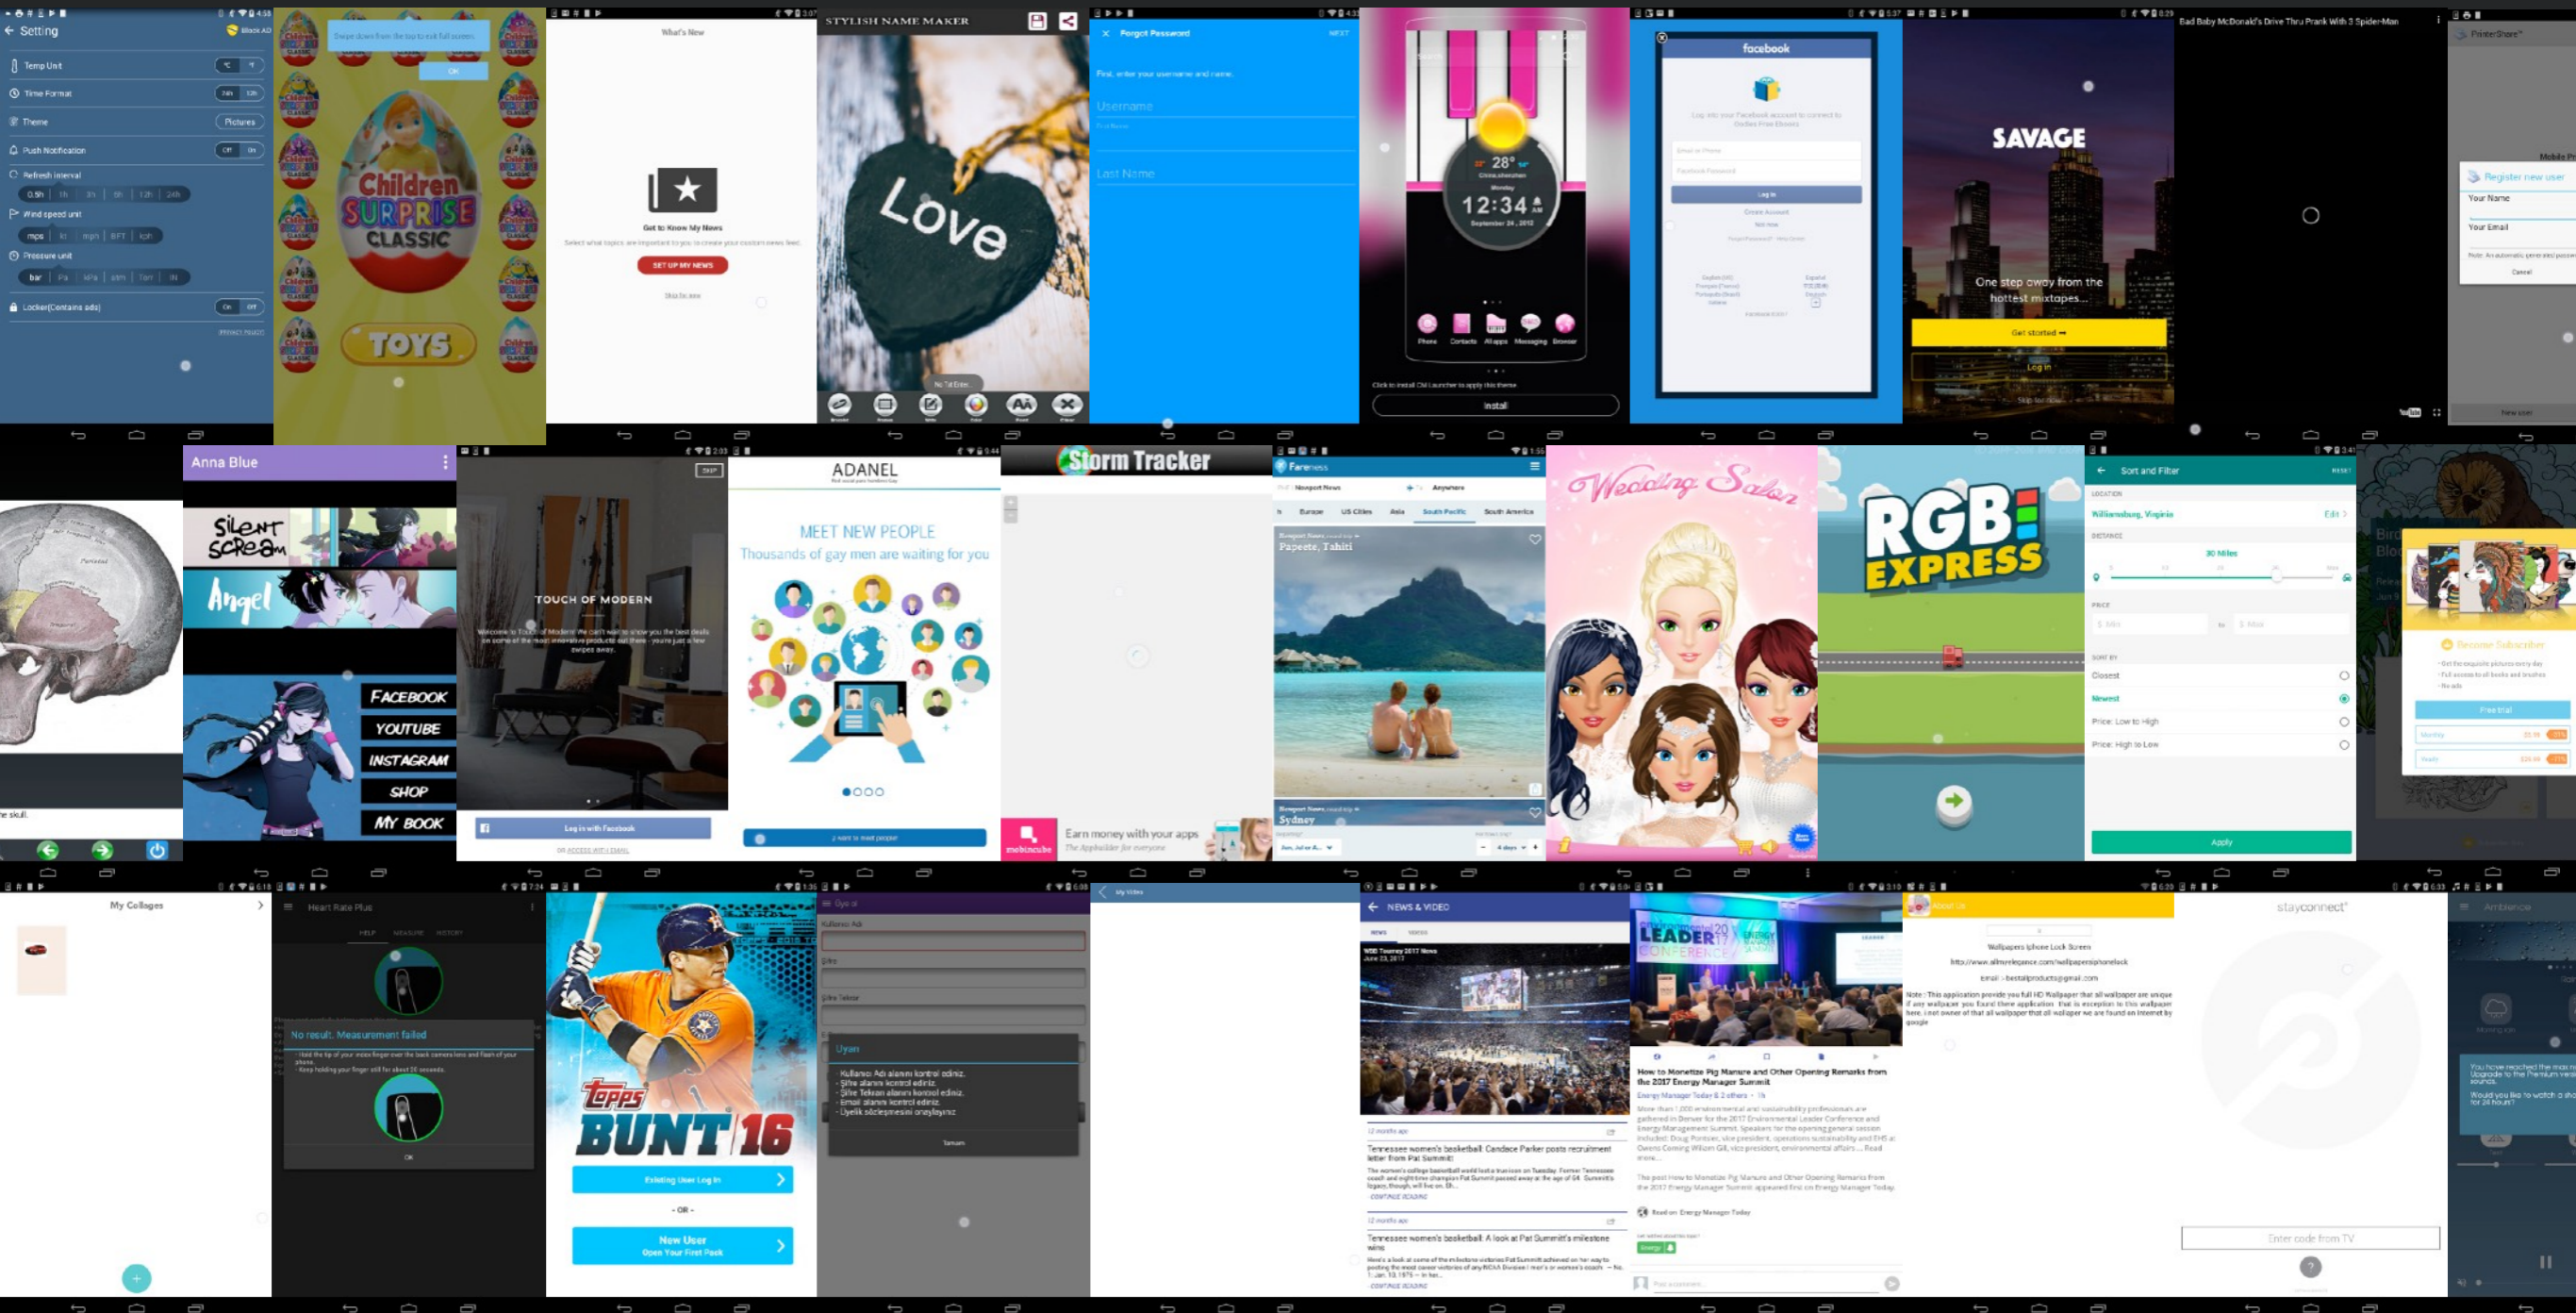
Setting
Block AD
Temp Unit
°C °F
Time Format
24h 12h
Theme
Pictures
Push Notification
Off On
Refresh interval
0.5h 1h 3h 6h 12h 24h
Wind speed unit
mps kt mph BFT kph
Pressure unit
bar Pa kPa atm Torr IN
Locker(Contains ads)
On Off
PRIVACY POLICY

Swipe down from the top to exit full screen.
OK
Children SURPRISE CLASSIC
TOYS

What's New
Get to Know My News
Select what topics are important to you to create your custom news feed.
SET UP MY NEWS
Skip for now

STYLISH NAME MAKER
Love

Forgot Password
NEXT
First, enter your username and name.
Username
First Name
Last Name

28°
12:34
September 24, 2012
Phone Contacts All apps Messaging Browser
Click to install CM Launcher to apply this theme
Install

facebook
Log In
Create Account
Not now

SAVAGE
One step away from the hottest mixtapes...
Get started
Log in

Bad Baby McDonald's Drive Thru Prank With 3 Spider-Man

PrinterShare
Register new user
Your Name
Your Email
Cancel
New user

the skull.

Anna Blue
Silent Scream
Angel
FACEBOOK
YOUTUBE
INSTAGRAM
SHOP
MY BOOK

SKIP
TOUCH OF MODERN
Log in with Facebook
OR ACCESS WITH EMAIL

ADANEL
MEET NEW PEOPLE
Thousands of gay men are waiting for you
I want to meet people!

Storm Tracker
Earn money with your apps
The Appbuilder for everyone

Fareness
Newport News
Anywhere
Europe US Cities Asia South Pacific South America
Papeete, Tahiti
Sydney

Wedding Salon

RGB EXPRESS

Sort and Filter
RESET
LOCATION
Williamsburg, Virginia
Edit
DISTANCE
30 Miles
PRICE
SORT BY
Closest
Newest
Price: Low to High
Price: High to Low
Apply

Become Subscriber
Free trial

My Collages

Heart Rate Plus
HELP MEASURE HISTORY
No result. Measurement failed
OK

Topps BUNT 16
Existing User Log In
- OR -
New User
Open Your First Pack

Üye ol
Kullanıcı Adı
Şifre
Şifre Tekrar
Uyarı
- Kullanıcı Adı alanını kontrol ediniz.
- Şifre alanını kontrol ediniz.
- Şifre Tekrarı alanını kontrol ediniz.
- Email alanını kontrol ediniz.
- Üyelik sözleşmesini onaylayınız
Tamam

My Videos

NEWS & VIDEO
NEWS VIDEOS
Tennessee women's basketball: Candace Parker posts recruitment letter from Pat Summitt
CONTINUE READING
Tennessee women's basketball: A look at Pat Summitt's milestone wins
CONTINUE READING

LEADER CONFERENCE
How to Monetize Pig Manure and Other Opening Remarks from the 2017 Energy Manager Summit
Energy Manager Today

About Us
Wallpapers Iphone Lock Screen
http://www.allmyelegance.com/wallpapersiphonelock
email :- bestallproducts@gmail.com

stayconnect
Enter code from TV

Ambience